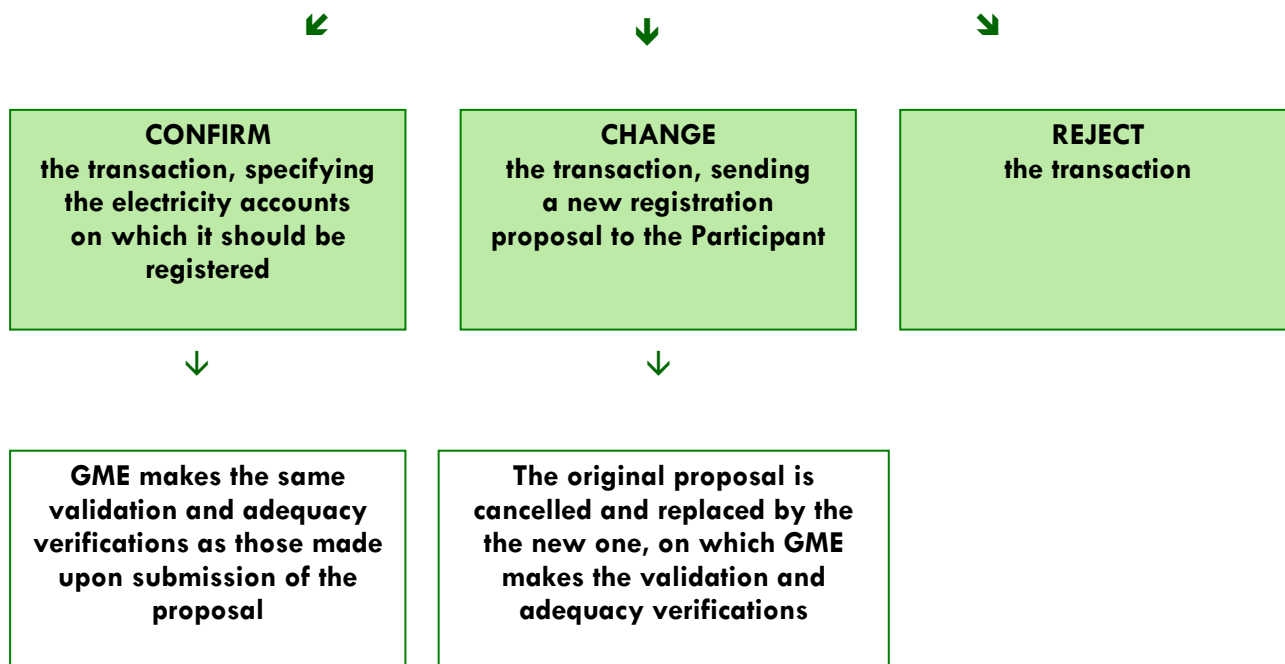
CONFIRM
the transaction, specifying the electricity accounts on which it should be registered

CHANGE
the transaction, sending a new registration proposal to the Participant

REJECT
the transaction

GME makes the same validation and adequacy verifications as those made upon submission of the proposal

The original proposal is cancelled and replaced by the the new one, on which GME makes the validation and adequacy verifications